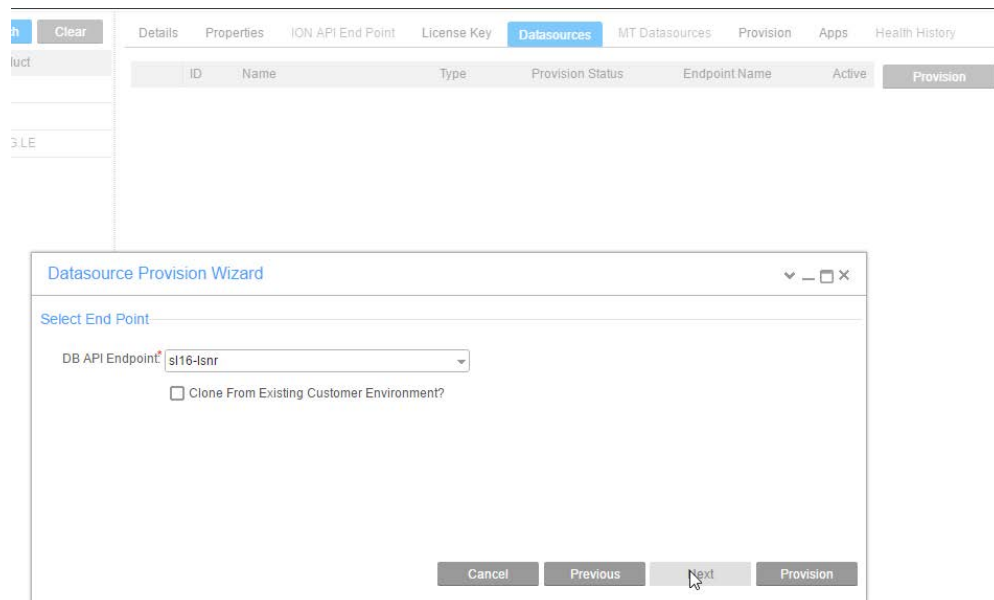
h Clear

luct

G.LE

Details Properties ION API End Point License Key Datasources MT Datasources Provision Apps Health History

| ID | Name | Type | Provision Status | Endpoint Name | Active |
|---|---|---|---|---|---|

Provision

Datasource Provision Wizard

Select End Point

DB API Endpoint* sl16-lsnr

Clone From Existing Customer Environment?

Cancel Previous Next Provision